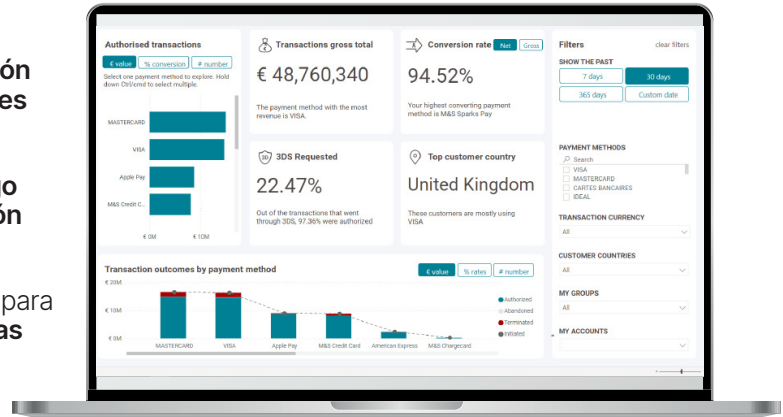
ón
es

go
ón

para
as

Authorised transactions
€ value | % conversion | # number
Select one payment method to explore. Hold down Ctrl/cmd to select multiple.
MASTERCARD
VISA
Apple Pay
M&S Credit C...
€ 0M
€ 10M

Transactions gross total
€ 48,760,340
The payment method with the most revenue is VISA.

Conversion rate Net Gross
94.52%
Your highest converting payment method is M&S Sparks Pay

3DS Requested
22.47%
Out of the transactions that went through 3DS, 97.36% were authorized

Top customer country
United Kingdom
These customers are mostly using VISA

Filters
clear filters
SHOW THE PAST
7 days
30 days
365 days
Custom date

PAYMENT METHODS
Search
VISA
MASTERCARD
CARTES BANCAIRES
IDEAL

TRANSACTION CURRENCY
All

CUSTOMER COUNTRIES
All

MY GROUPS
All

MY ACCOUNTS

Transaction outcomes by payment method
€ value | % rates | # number
€ 20M
€ 10M
€ 0M
MASTERCARD
VISA
Apple Pay
M&S Credit Card
American Express
M&S Chargecard
Authorised
Abandoned
Terminated
Initiated